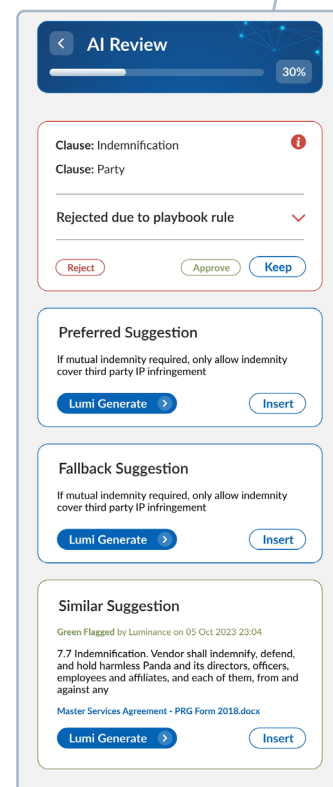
AI Review

30%

Clause: Indemnification

Clause: Party

Rejected due to playbook rule

Reject

Approve

Keep

Preferred Suggestion

If mutual indemnity required, only allow indemnity cover third party IP infringement

Lumi Generate

Insert

Fallback Suggestion

If mutual indemnity required, only allow indemnity cover third party IP infringement

Lumi Generate

Insert

Similar Suggestion

Green Flagged by Luminance on 05 Oct 2023 23:04

7.7 Indemnification. Vendor shall indemnify, defend, and hold harmless Panda and its directors, officers, employees and affiliates, and each of them, from and against any

Master Services Agreement - PRG Form 2018.docx

Lumi Generate

Insert